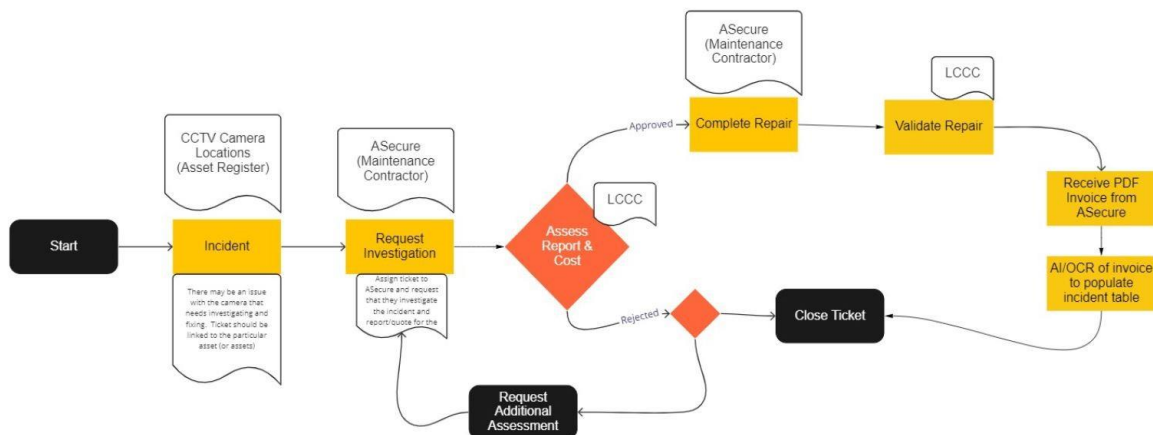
ASecure (Maintenance Contractor)

LCCC

CCTV Camera Locations (Asset Register)

ASecure (Maintenance Contractor)

Approved

Complete Repair

Validate Repair

Receive PDF Invoice from ASecure

LCCC

Start

Incident

Request Investigation

Assess Report & Cost

There may be an issue with the camera that needs investigating and fixing. Ticket should be linked to the particular asset (or assets)

Assign ticket to ASecure and request that they investigate the incident and report/quote for the

AI/OCR of invoice to populate incident table

Rejected

Close Ticket

Request Additional Assessment